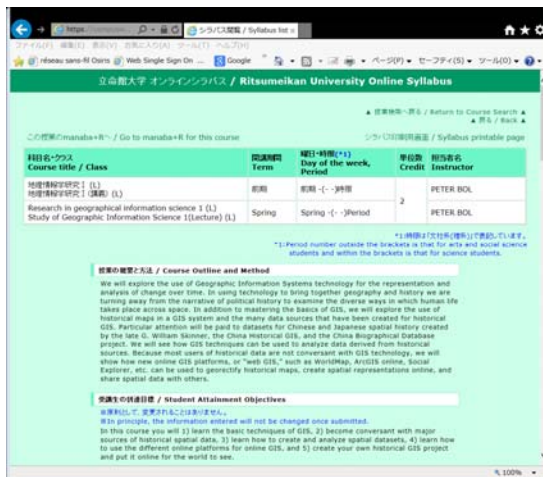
https:// シラバス閲覧 / Syllabus list ×

ファイル(F) 編集(E) 表示(V) お気に入り(A) ツール(T) ヘルプ(H)

réseau sans-fil Osiris Web Single Sign On ... Google ページ(P) セーフティ(S) ツール(O)

立命館大学 オンラインシラバス / Ritsumeikan University Online Syllabus

▲ 授業検索へ戻る / Return to Course Search ▲
▲ 戻る / Back ▲

この授業のmanaba+Rへ / Go to manaba+R for this course

シラバス印刷用画面 / Syllabus printable page

| 科目名・クラス Course title / Class | 開講期間 Term | 曜日・時限(*1) Day of the week, Period | 単位数 Credit | 担当者名 Instructor |
|---|---|---|---|---|
| 地理情報学研究 I (L) 地理情報学研究 I (講義) (L) | 前期 | 前期 -(- -)時限 | 2 | PETER BOL |
| Research in geographical information science 1 (L) Study of Geographic Information Science 1(Lecture) (L) | Spring | Spring -(- -)Period | | PETER BOL |

*1:時限は「文社系(理系)」で表記しています。
*1:Period number outside the brackets is that for arts and social science students and within the brackets is that for science students.

授業の概要と方法 / Course Outline and Method

We will explore the use of Geographic Information Systems technology for the representation and analysis of change over time. In using technology to bring together geography and history we are turning away from the narrative of political history to examine the diverse ways in which human life takes place across space. In addition to mastering the basics of GIS, we will explore the use of historical maps in a GIS system and the many data sources that have been created for historical GIS. Particular attention will be paid to datasets for Chinese and Japanese spatial history created by the late G. William Skinner, the China Historical GIS, and the China Biographical Database project. We will see how GIS techniques can be used to analyze data derived from historical sources. Because most users of historical data are not conversant with GIS technology, we will show how new online GIS platforms, or "web GIS," such as WorldMap, ArcGIS online, Social Explorer, etc. can be used to georectify historical maps, create spatial representations online, and share spatial data with others.

受講生の到達目標 / Student Attainment Objectives

※原則として、変更されることはありません。
※In principle, the information entered will not be changed once submitted.

In this course you will 1) learn the basic techniques of GIS, 2) become conversant with major sources of historical spatial data, 3) learn how to create and analyze spatial datasets, 4) learn how to use the different online platforms for online GIS, and 5) create your own historical GIS project and put it online for the world to see.

100%